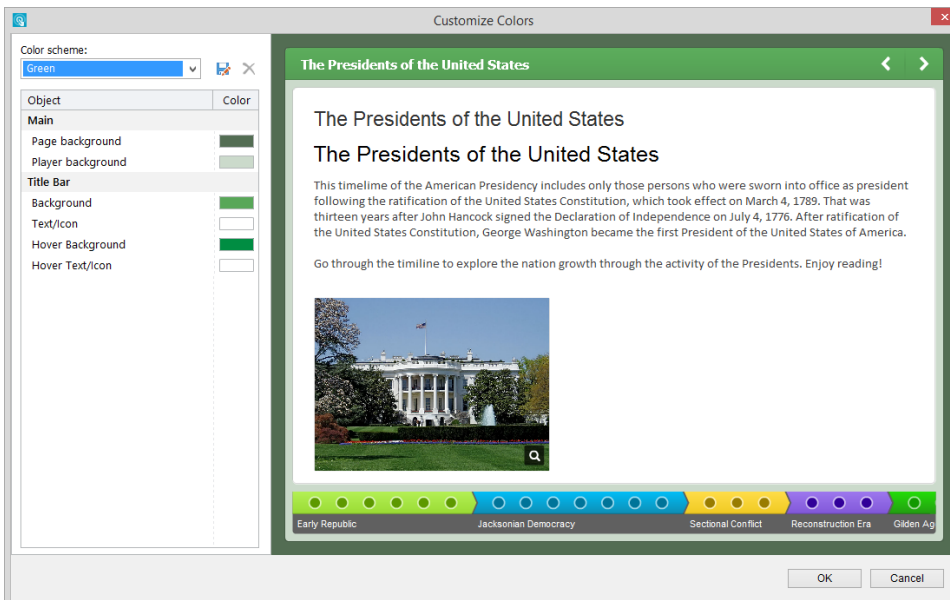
Customize Colors

Color scheme:
Green

| Object | Color |
|---|---|
| Main | |
| Page background | |
| Player background | |
| Title Bar | |
| Background | |
| Text/Icon | |
| Hover Background | |
| Hover Text/Icon | |

The Presidents of the United States

The Presidents of the United States

The Presidents of the United States

This timelime of the American Presidency includes only those persons who were sworn into office as president following the ratification of the United States Constitution, which took effect on March 4, 1789. That was thirteen years after John Hancock signed the Declaration of Independence on July 4, 1776. After ratification of the United States Constitution, George Washington became the first President of the United States of America.

Go through the timiline to explore the nation growth through the activity of the Presidents. Enjoy reading!

Early Republic
Jacksonian Democracy
Sectional Conflict
Reconstruction Era
Gilden Ag

OK
Cancel